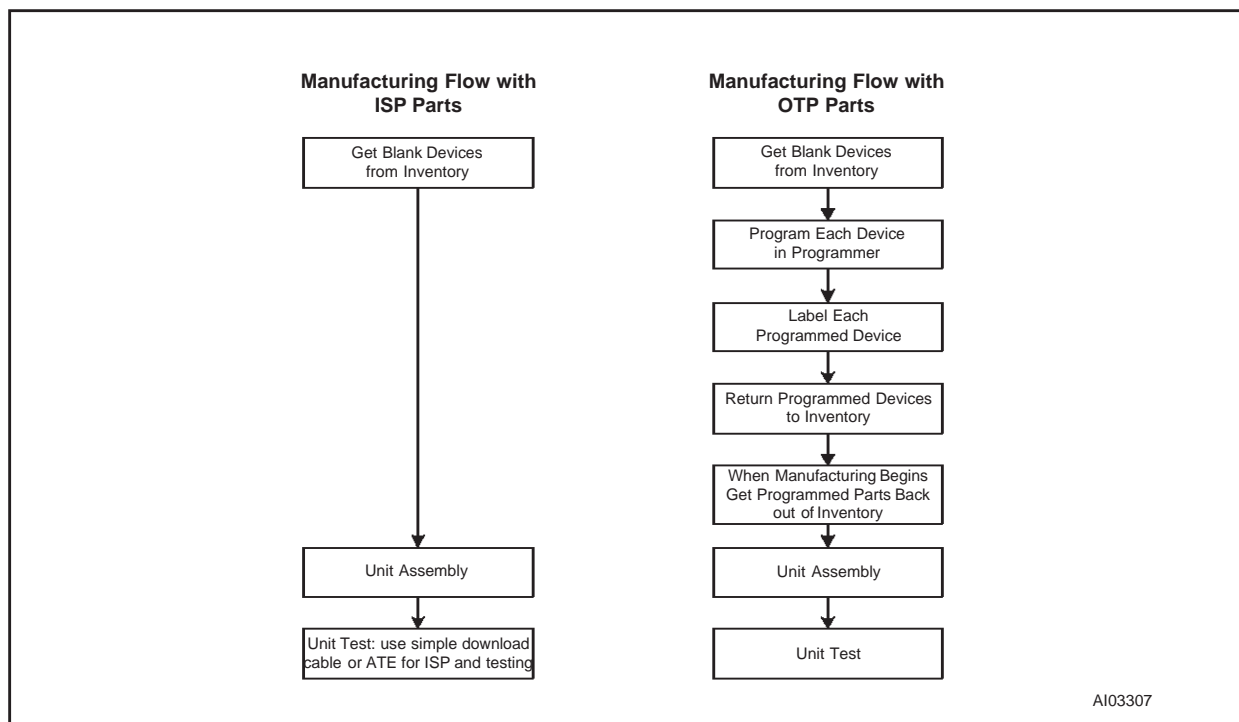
Manufacturing Flow with ISP Parts

Get Blank Devices from Inventory

Unit Assembly

Unit Test: use simple download cable or ATE for ISP and testing

Manufacturing Flow with OTP Parts

Get Blank Devices from Inventory

Program Each Device in Programmer

Label Each Programmed Device

Return Programmed Devices to Inventory

When Manufacturing Begins Get Programmed Parts Back out of Inventory

Unit Assembly

Unit Test

AI03307